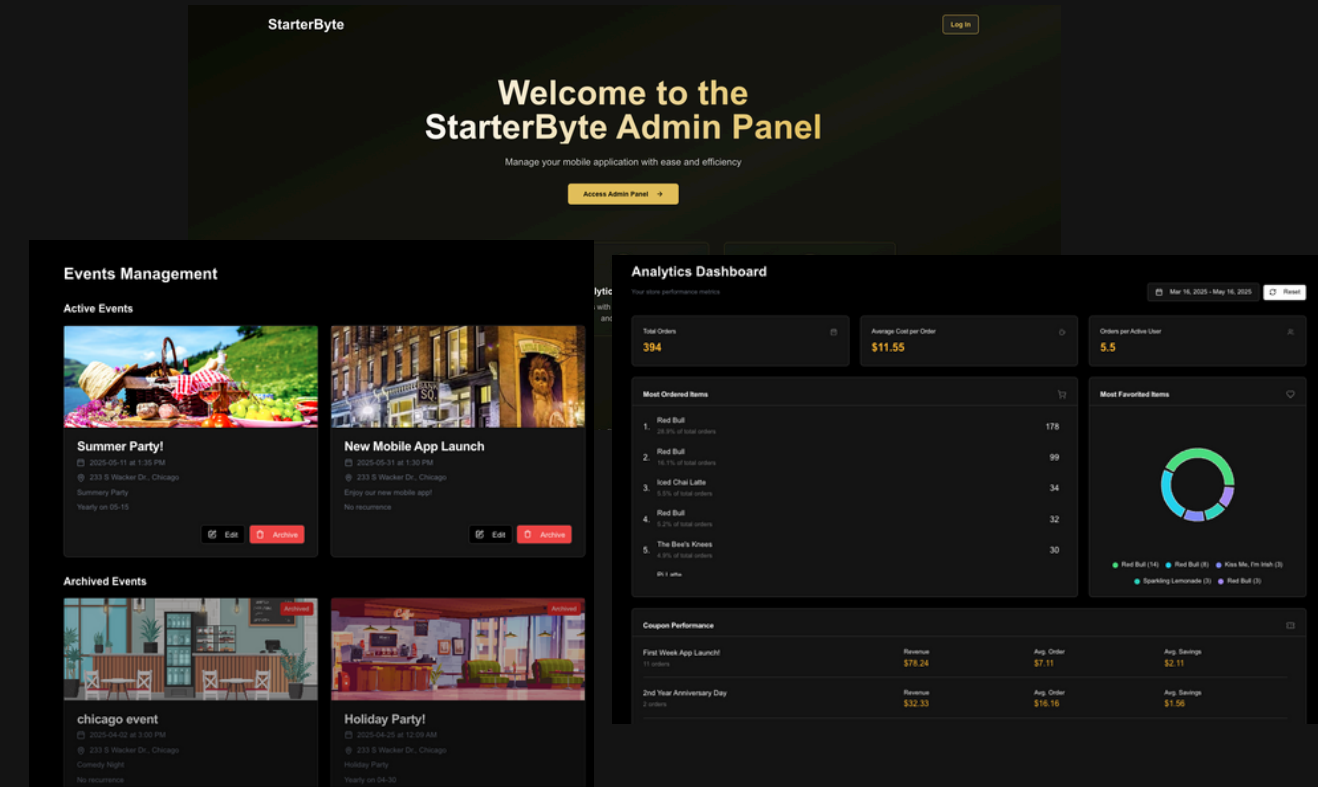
StarterByte

Log In

Welcome to the StarterByte Admin Panel

Manage your mobile application with ease and efficiency

Access Admin Panel →

Events Management

Active Events

Summer Party!

2025-05-11 at 1:35 PM

233 S Wacker Dr., Chicago

Summery Party

Yearly on 05-15

Edit Archive

New Mobile App Launch

2025-05-31 at 1:30 PM

233 S Wacker Dr., Chicago

Enjoy our new mobile app!

No recurrence

Edit Archive

Archived Events

Archived

chicago event

2025-04-02 at 3:00 PM

233 S Wacker Dr., Chicago

Comedy Night

No recurrence

Archived

Holiday Party!

2025-04-25 at 12:09 AM

233 S Wacker Dr., Chicago

Holiday Party

Yearly on 04-30

Analytics Dashboard

Your store performance metrics

Mar 16, 2025 - May 16, 2025

Reset

Total Orders

394

Average Cost per Order

$11.55

Orders per Active User

5.5

Most Ordered Items

1. Red Bull 28.9% of total orders 178

2. Red Bull 16.1% of total orders 99

3. Iced Chai Latte 5.5% of total orders 34

4. Red Bull 5.2% of total orders 32

5. The Bee's Knees 4.9% of total orders 30

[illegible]

Most Favorited Items

Red Bull (14) Red Bull (8) Kiss Me, I'm Irish (3) Sparkling Lemonade (3) Red Bull (3)

Coupon Performance

First Week App Launch! 11 orders

Revenue $78.24

Avg. Order $7.11

Avg. Savings $2.11

2nd Year Anniversary Day 2 orders

Revenue $32.33

Avg. Order $16.16

Avg. Savings $1.56